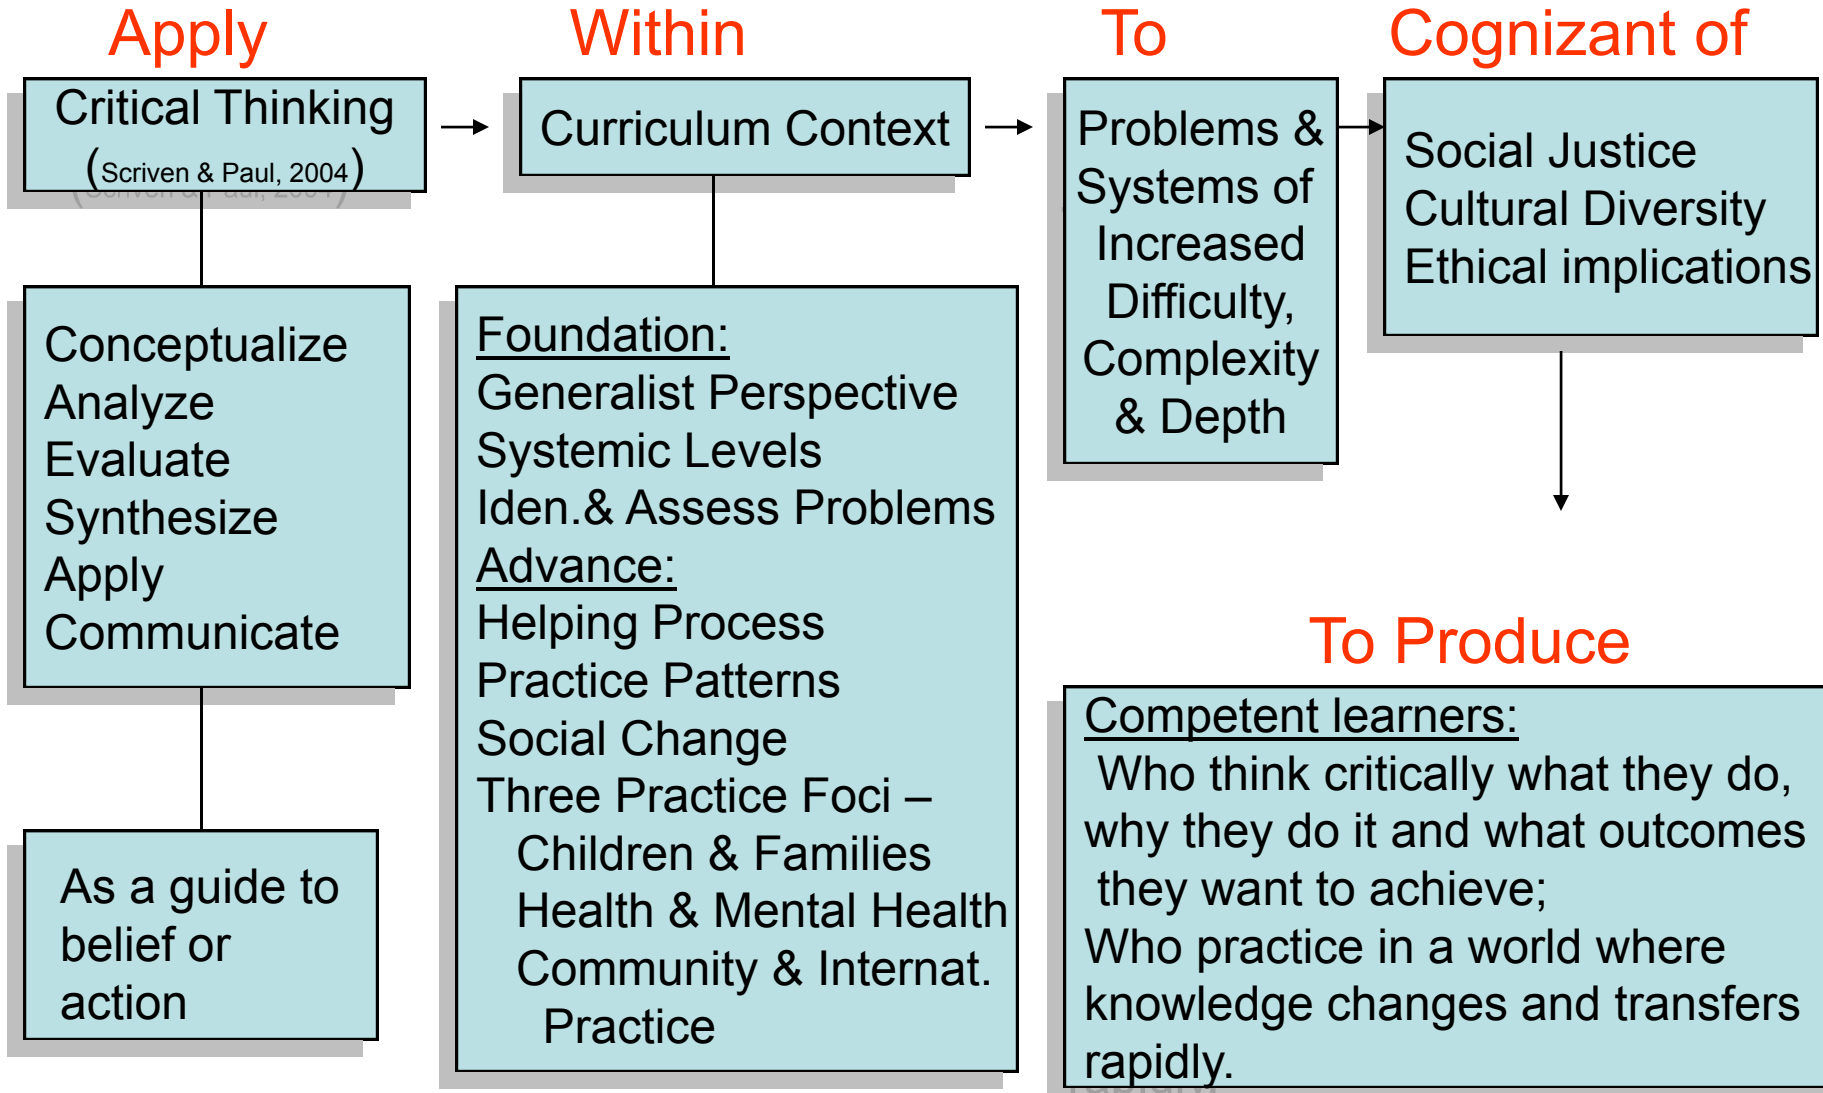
Apply

Critical Thinking
(Scriven & Paul, 2004)

Conceptualize
Analyze
Evaluate
Synthesize
Apply
Communicate

As a guide to belief or action

Within

Curriculum Context

Foundation:
Generalist Perspective
Systemic Levels
Iden.& Assess Problems
Advance:
Helping Process
Practice Patterns
Social Change
Three Practice Foci –
Children & Families
Health & Mental Health
Community & Internat. Practice

To

Problems & Systems of Increased Difficulty, Complexity & Depth

Cognizant of

Social Justice
Cultural Diversity
Ethical implications

To Produce

Competent learners:
Who think critically what they do, why they do it and what outcomes they want to achieve;
Who practice in a world where knowledge changes and transfers rapidly.